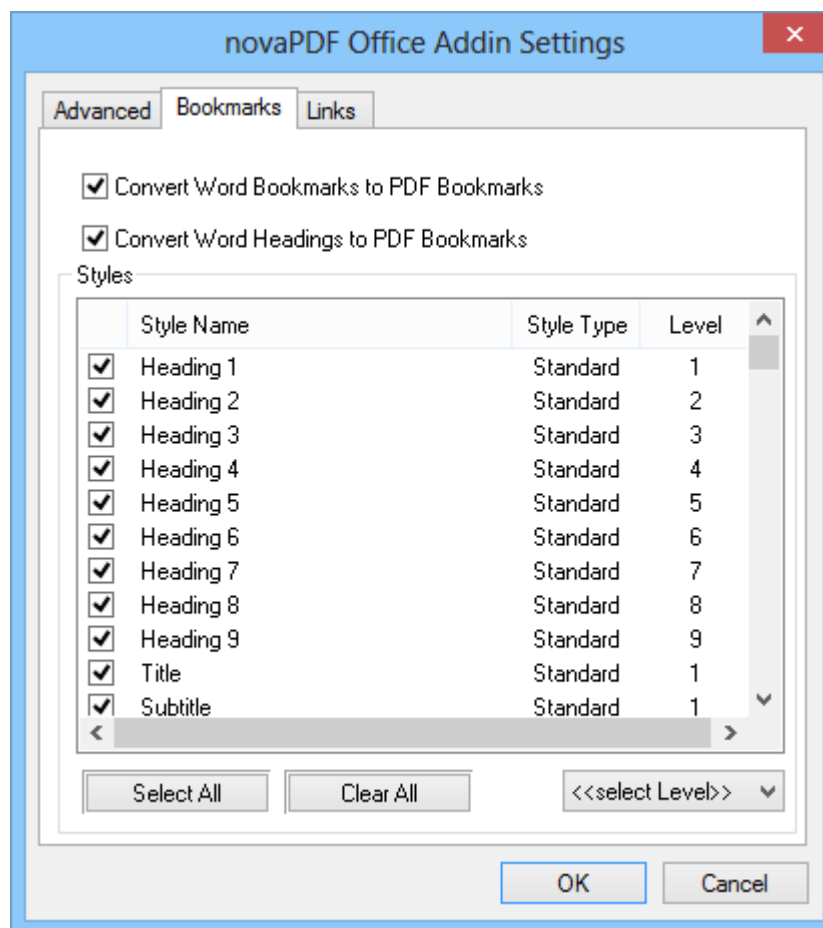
novaPDF Office Addin Settings

Advanced | Bookmarks | Links

Convert Word Bookmarks to PDF Bookmarks

Convert Word Headings to PDF Bookmarks

Styles

| | Style Name | Style Type | Level |
|---|---|---|---|
| ☑ | Heading 1 | Standard | 1 |
| ☑ | Heading 2 | Standard | 2 |
| ☑ | Heading 3 | Standard | 3 |
| ☑ | Heading 4 | Standard | 4 |
| ☑ | Heading 5 | Standard | 5 |
| ☑ | Heading 6 | Standard | 6 |
| ☑ | Heading 7 | Standard | 7 |
| ☑ | Heading 8 | Standard | 8 |
| ☑ | Heading 9 | Standard | 9 |
| ☑ | Title | Standard | 1 |
| ☑ | Subtitle | Standard | 1 |

Select All | Clear All | <<select Level>>

OK | Cancel